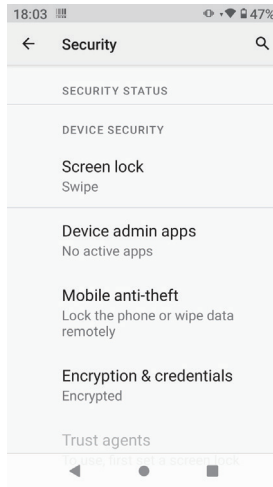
18:03 47%

Security

SECURITY STATUS

DEVICE SECURITY

Screen lock
Swipe

Device admin apps
No active apps

Mobile anti-theft
Lock the phone or wipe data remotely

Encryption & credentials
Encrypted

Trust agents
To use, first set a screen lock